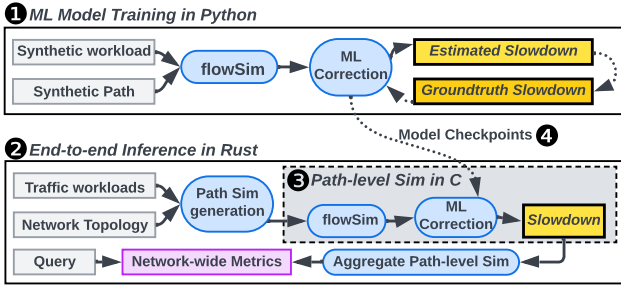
❶ ML Model Training in Python

Synthetic workload
Synthetic Path
flowSim
ML Correction
Estimated Slowdown
Groundtruth Slowdown

Model Checkpoints ❹

❷ End-to-end Inference in Rust

Traffic workloads
Network Topology
Path Sim generation

❸ Path-level Sim in C

flowSim
ML Correction
Slowdown

Query
Network-wide Metrics
Aggregate Path-level Sim